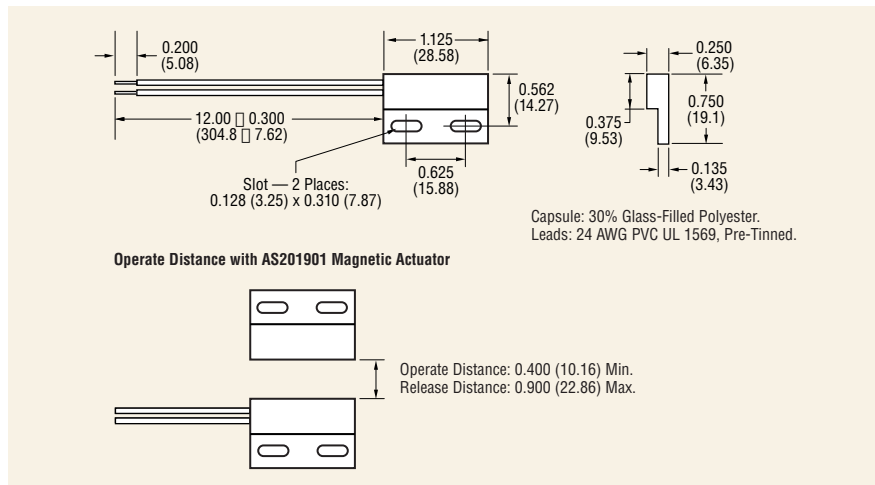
0.200
(5.08)

1.125
(28.58)

0.562
(14.27)

12.00 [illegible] 0.300
(304.8 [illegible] 7.62)

Slot — 2 Places:
0.128 (3.25) x 0.310 (7.87)

0.625
(15.88)

0.250
(6.35)

0.375
(9.53)

0.750
(19.1)

0.135
(3.43)

Capsule: 30% Glass-Filled Polyester.
Leads: 24 AWG PVC UL 1569, Pre-Tinned.

**Operate Distance with AS201901 Magnetic Actuator**

Operate Distance: 0.400 (10.16) Min.
Release Distance: 0.900 (22.86) Max.